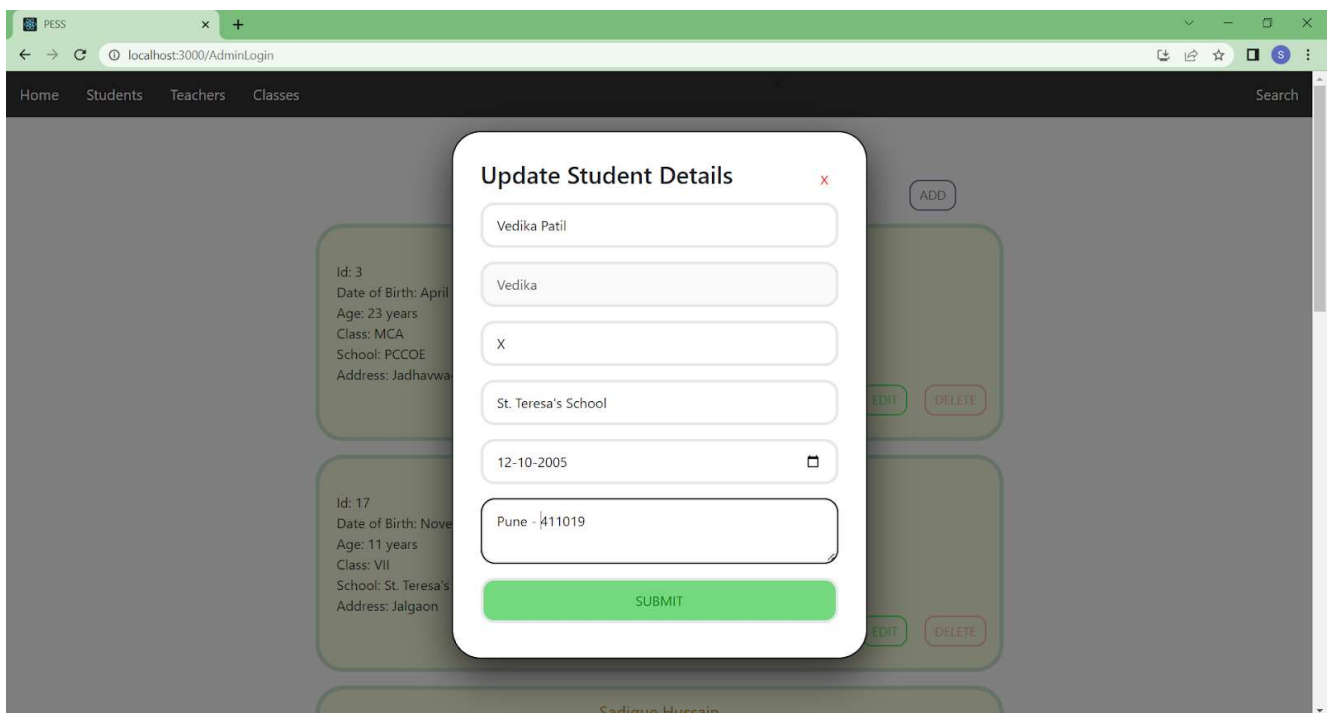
PESS
localhost:3000/AdminLogin

Home Students Teachers Classes Search

ADD

Id: 3
Date of Birth: April
Age: 23 years
Class: MCA
School: PCCOE
Address: Jadhavwa

EDIT DELETE

Id: 17
Date of Birth: Nove
Age: 11 years
Class: VII
School: St. Teresa's
Address: Jalgaon

EDIT DELETE

Sadique Hussain

Update Student Details
x

Vedika Patil

Vedika

X

St. Teresa's School

12-10-2005

Pune - 411019

SUBMIT